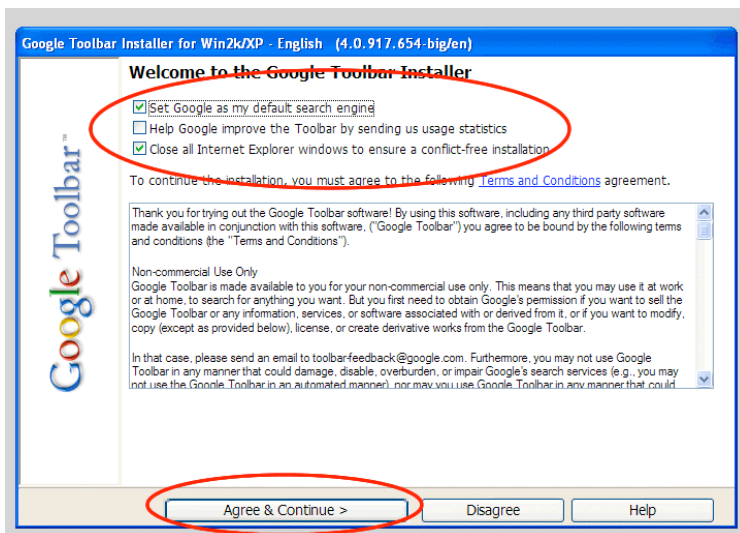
Google Toolbar Installer for Win2k/XP - English (4.0.917.654-big/en)

Google Toolbar™

Welcome to the Google Toolbar Installer

Set Google as my default search engine

Help Google improve the Toolbar by sending us usage statistics

Close all Internet Explorer windows to ensure a conflict-free installation

To continue the installation, you must agree to the following Terms and Conditions agreement.

Thank you for trying out the Google Toolbar software! By using this software, including any third party software made available in conjunction with this software, ("Google Toolbar") you agree to be bound by the following terms and conditions (the "Terms and Conditions").

Non-commercial Use Only
Google Toolbar is made available to you for your non-commercial use only. This means that you may use it at work or at home, to search for anything you want. But you first need to obtain Google's permission if you want to sell the Google Toolbar or any information, services, or software associated with or derived from it, or if you want to modify, copy (except as provided below), license, or create derivative works from the Google Toolbar.

In that case, please send an email to toolbar-feedback@google.com. Furthermore, you may not use Google Toolbar in any manner that could damage, disable, overburden, or impair Google's search services (e.g., you may not use the Google Toolbar in an automated manner), nor may you use Google Toolbar in any manner that could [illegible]

Agree & Continue >

Disagree

Help